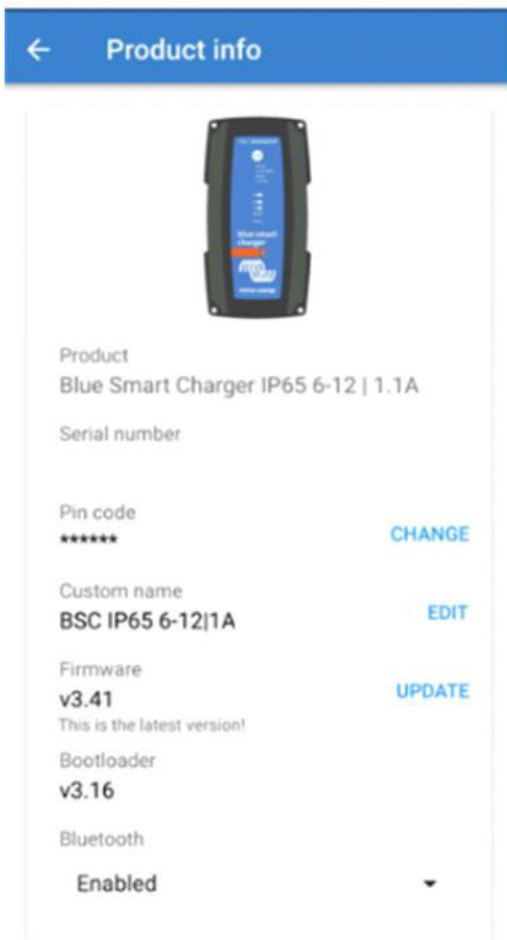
← Product info

Blue smart charger

Product
Blue Smart Charger IP65 6-12 | 1.1A

Serial number

Pin code
****** CHANGE

Custom name
BSC IP65 6-12|1A EDIT

Firmware
v3.41 UPDATE
This is the latest version!

Bootloader
v3.16

Bluetooth
Enabled